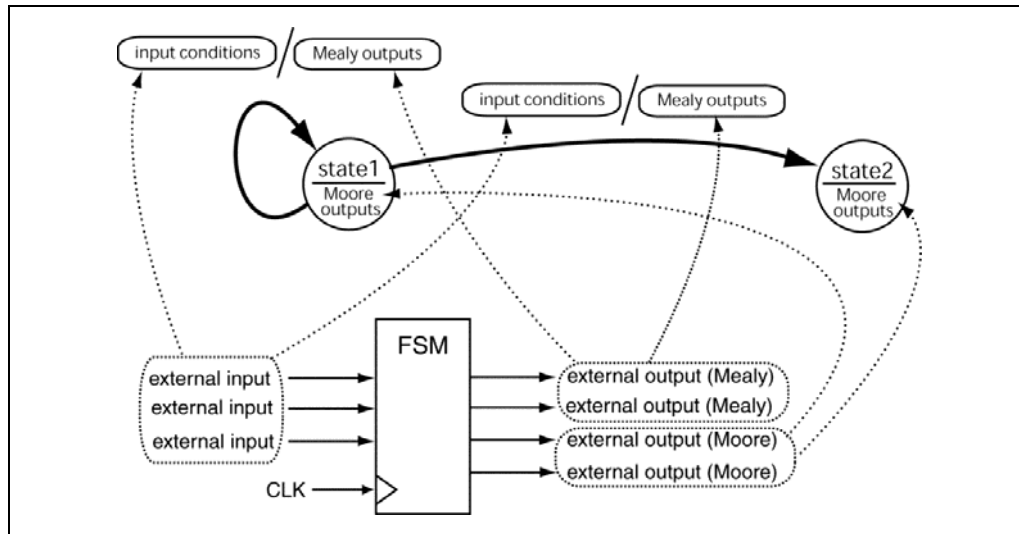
input conditions / Mealy outputs

input conditions / Mealy outputs

state1
Moore outputs

state2
Moore outputs

FSM

external input
external input
external input

CLK

external output (Mealy)
external output (Mealy)
external output (Moore)
external output (Moore)